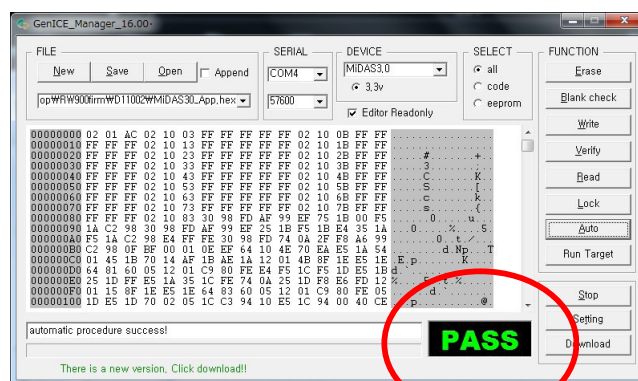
GenICE_Manager_16.00

FILE
New Save Open Append
op₩RW900firm₩D11002₩MiDAS30_App.hex

SERIAL
COM4
57600

DEVICE
MiDAS3,0
3.3v
Editor Readonly

SELECT
all
code
eeprom

FUNCTION
Erase
Blank check
Write
Verify
Read
Lock
Auto
Run Target
Stop
Setting
Download

00000000 02 01 AC 02 10 03 FF FF FF FF 02 10 0B FF FF
00000010 FF FF FF 02 10 13 FF FF FF FF 02 10 1B FF FF
00000020 FF FF FF 02 10 23 FF FF FF FF 02 10 2B FF FF
00000030 FF FF FF 02 10 33 FF FF FF FF 02 10 3B FF FF
00000040 FF FF FF 02 10 43 FF FF FF FF 02 10 4B FF FF
00000050 FF FF FF 02 10 53 FF FF FF FF 02 10 5B FF FF
00000060 FF FF FF 02 10 63 FF FF FF FF 02 10 6B FF FF
00000070 FF FF FF 02 10 73 FF FF FF FF 02 10 7B FF FF
00000080 FF FF FF 02 10 83 30 98 FD AF 99 EF 75 1B 00 F5
00000090 1A C2 98 30 98 FD AF 99 EF 25 1B F5 1B E4 35 1A
000000A0 F5 1A C2 98 E4 FF FE 30 98 FD 74 0A 2F F8 A6 99
000000B0 C2 98 0F BF 00 01 0E EF 64 10 4E 70 EA E5 1A 54
000000C0 01 45 1B 70 14 AF 1B AE 1A 12 01 4B 8F 1E E5 1E
000000D0 64 81 60 05 12 01 C9 80 FE E4 F5 1C F5 1D E5 1B
000000E0 25 1D FF E5 1A 35 1C FE 74 0A 25 1D F8 E6 FD 12
000000F0 01 15 8F 1E E5 1E 64 83 60 05 12 01 C9 80 FE 05
00000100 1D E5 1D 70 02 05 1C C3 94 10 E5 1C 94 00 40 CE

automatic procedure success!

PASS

There is a new version, Click download!!